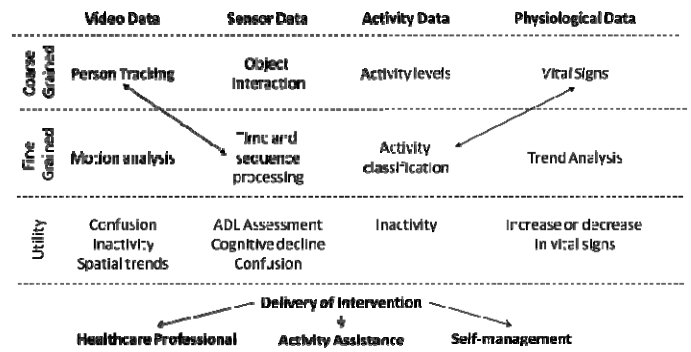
| | Video Data | Sensor Data | Activity Data | Physiological Data |
|---|---|---|---|---|
| Coarse Grained | Person Tracking | Object Interaction | Activity levels | Vital Signs |
| Fine Grained | Motion analysis | Time and sequence processing | Activity classification | Trend Analysis |
| Utility | Confusion Inactivity Spatial trends | ADL Assessment Cognitive decline Confusion | Inactivity | Increase or decrease in vital signs |

Delivery of Intervention

Healthcare Professional

Activity Assistance

Self-management